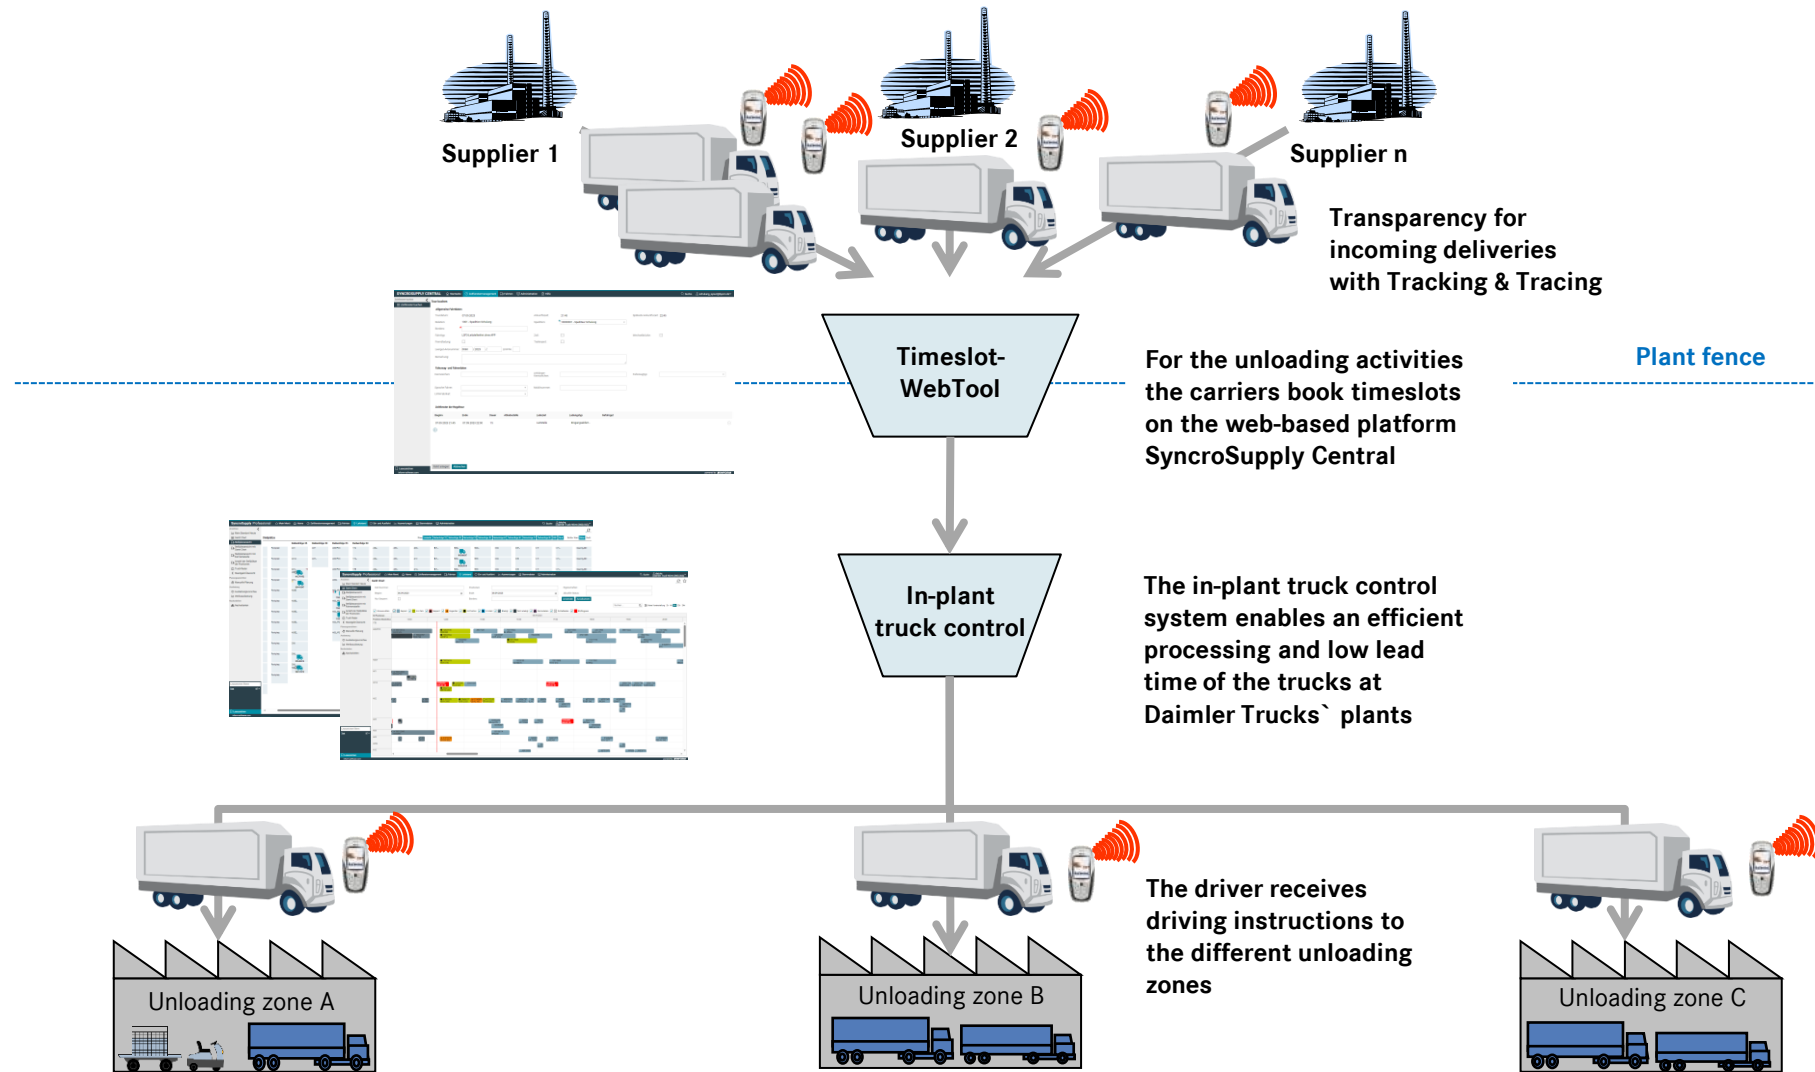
Supplier 1

Supplier 2

Supplier n

Transparency for incoming deliveries with Tracking & Tracing

Timeslot-WebTool

For the unloading activities the carriers book timeslots on the web-based platform SyncroSupply Central

Plant fence

In-plant truck control

The in-plant truck control system enables an efficient processing and low lead time of the trucks at Daimler Trucks` plants

The driver receives driving instructions to the different unloading zones

Unloading zone A

Unloading zone B

Unloading zone C